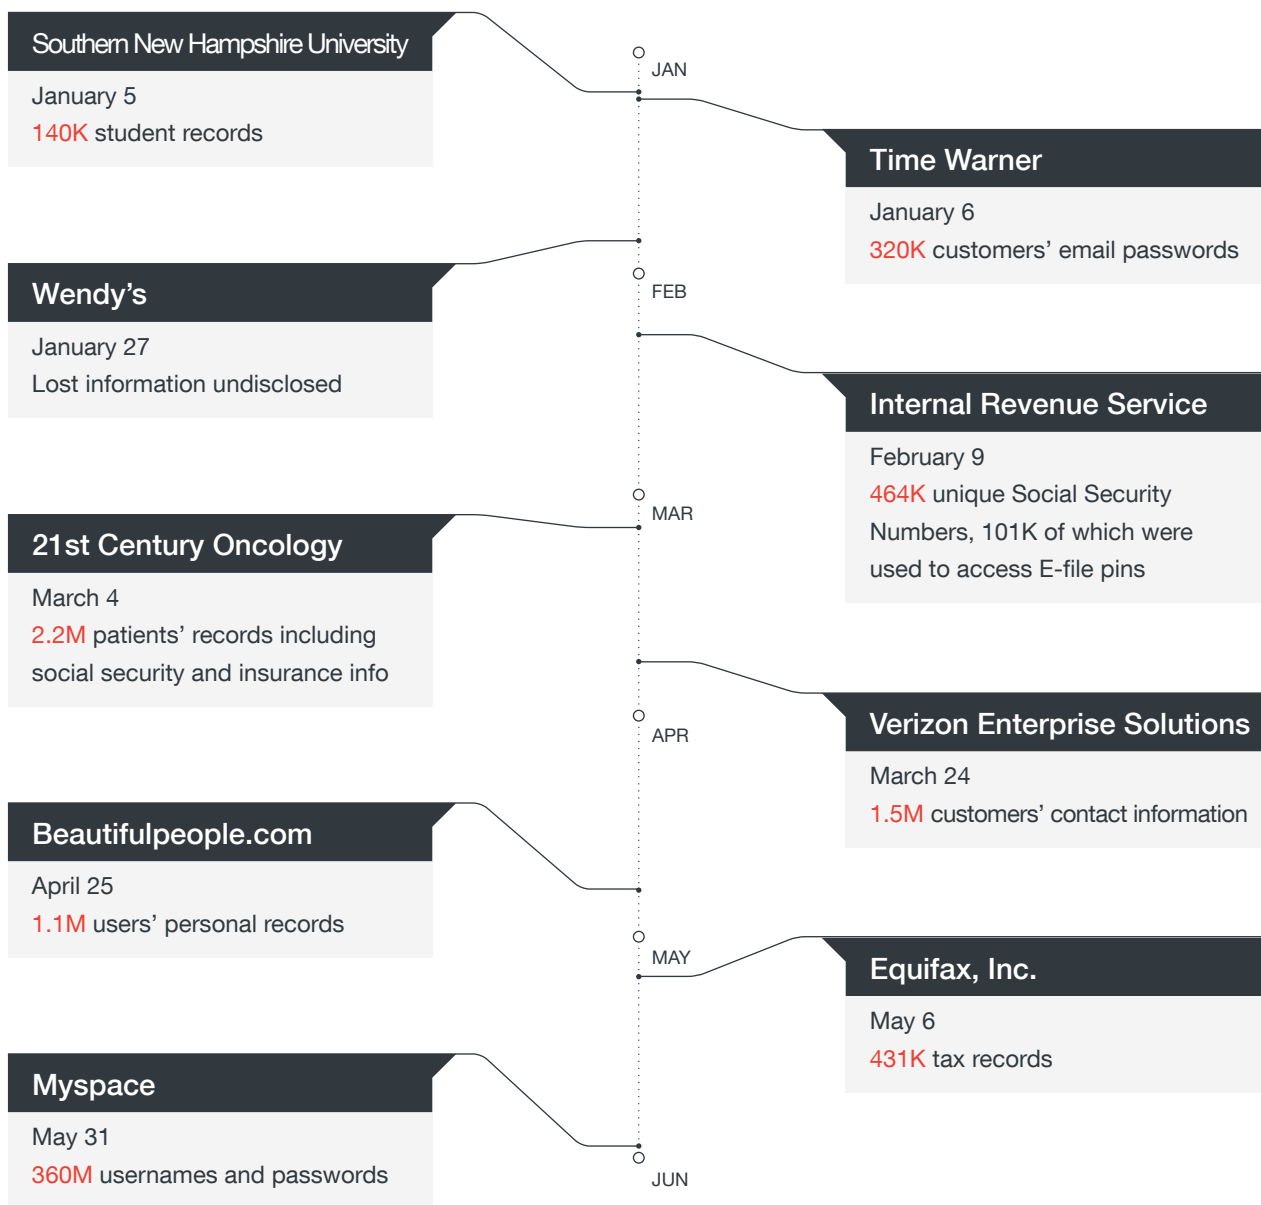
Southern New Hampshire University
January 5
140K student records

JAN

Time Warner
January 6
320K customers' email passwords

Wendy's
January 27
Lost information undisclosed

FEB

Internal Revenue Service
February 9
464K unique Social Security Numbers, 101K of which were used to access E-file pins

MAR

21st Century Oncology
March 4
2.2M patients' records including social security and insurance info

Verizon Enterprise Solutions
March 24
1.5M customers' contact information

APR

Beautifulpeople.com
April 25
1.1M users' personal records

MAY

Equifax, Inc.
May 6
431K tax records

Myspace
May 31
360M usernames and passwords

JUN